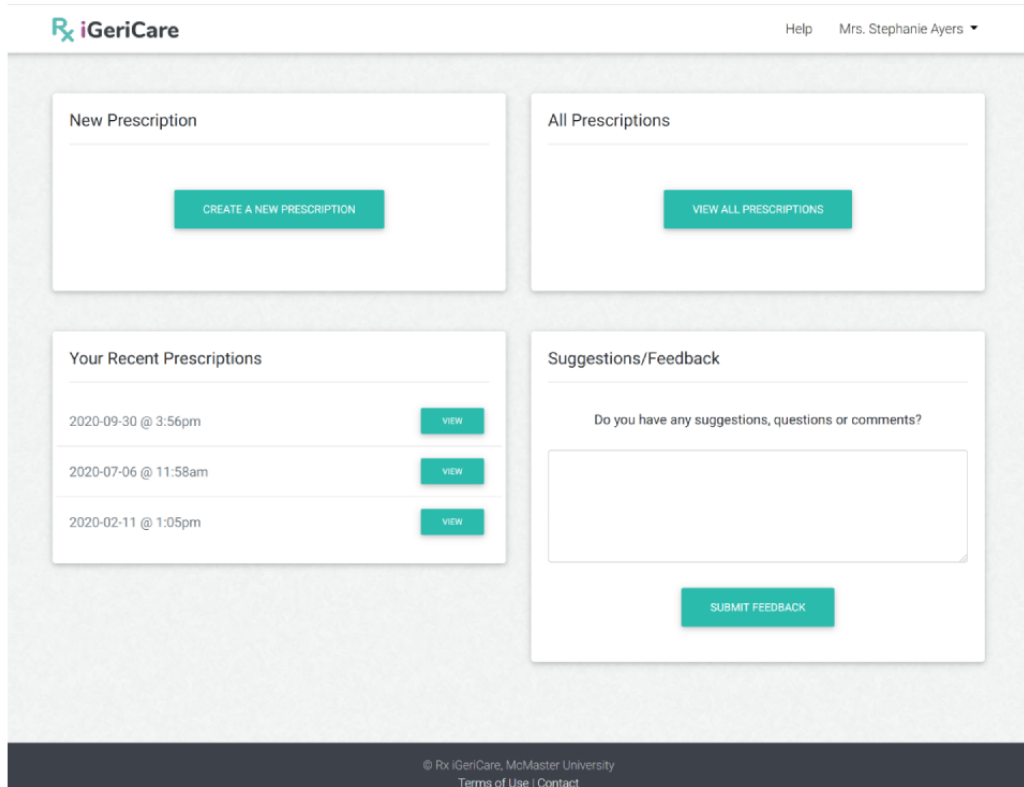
Rx iGeriCare

Help

Mrs. Stephanie Ayers

New Prescription

CREATE A NEW PRESCRIPTION

All Prescriptions

VIEW ALL PRESCRIPTIONS

Your Recent Prescriptions

2020-09-30 @ 3:56pm VIEW

2020-07-06 @ 11:58am VIEW

2020-02-11 @ 1:05pm VIEW

Suggestions/Feedback

Do you have any suggestions, questions or comments?

SUBMIT FEEDBACK

© Rx iGeriCare, McMaster University

Terms of Use | Contact